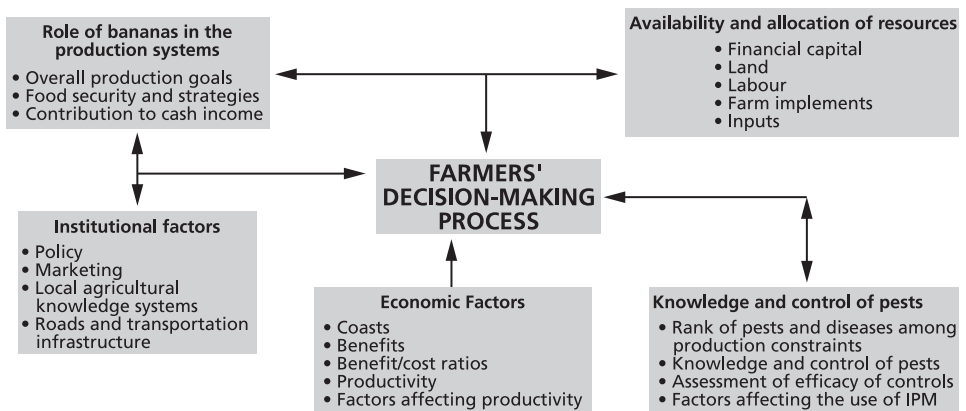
Role of bananas in the production systems
• Overall production goals
• Food security and strategies
• Contribution to cash income

Availability and allocation of resources
• Financial capital
• Land
• Labour
• Farm implements
• Inputs

FARMERS' DECISION-MAKING PROCESS

Institutional factors
• Policy
• Marketing
• Local agricultural knowledge systems
• Roads and transportation infrastructure

Economic Factors
• Coasts
• Benefits
• Benefit/cost ratios
• Productivity
• Factors affecting productivity

Knowledge and control of pests
• Rank of pests and diseases among production constraints
• Knowledge and control of pests
• Assessment of efficacy of controls
• Factors affecting the use of IPM